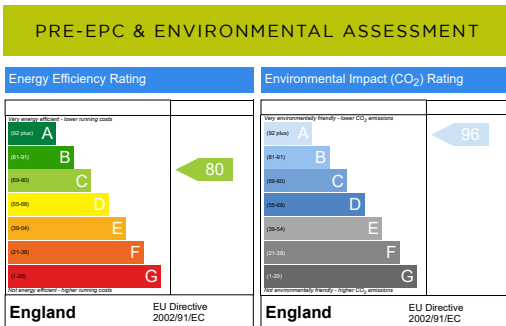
PRE-EPC & ENVIRONMENTAL ASSESSMENT

Energy Efficiency Rating

Very energy efficient - lower running costs

(92 plus) A

(81-91) B

(69-80) C

(55-68) D

(39-54) E

(21-38) F

(1-20) G

Not energy efficient - higher running costs

80

England

EU Directive 2002/91/EC

Environmental Impact ($CO_2$) Rating

Very environmentally friendly - lower $CO_2$ emissions

(92 plus) A

(81-91) B

(69-80) C

(55-68) D

(39-54) E

(21-38) F

(1-20) G

Not environmentally friendly - higher $CO_2$ emissions

96

England

EU Directive 2002/91/EC